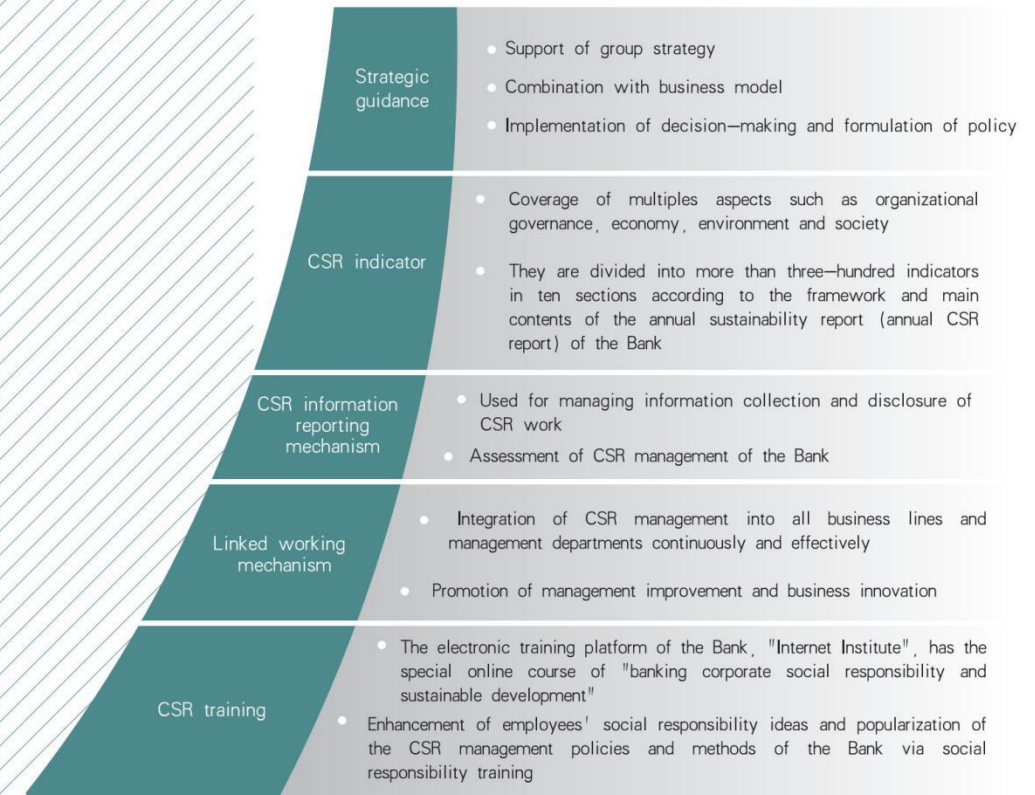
Strategic guidance

Support of group strategy

Combination with business model

Implementation of decision—making and formulation of policy

CSR indicator

Coverage of multiples aspects such as organizational governance, economy, environment and society

They are divided into more than three—hundred indicators in ten sections according to the framework and main contents of the annual sustainability report (annual CSR report) of the Bank

CSR information reporting mechanism

Used for managing information collection and disclosure of CSR work

Assessment of CSR management of the Bank

Linked working mechanism

Integration of CSR management into all business lines and management departments continuously and effectively

Promotion of management improvement and business innovation

CSR training

The electronic training platform of the Bank, "Internet Institute", has the special online course of "banking corporate social responsibility and sustainable development"

Enhancement of employees' social responsibility ideas and popularization of the CSR management policies and methods of the Bank via social responsibility training